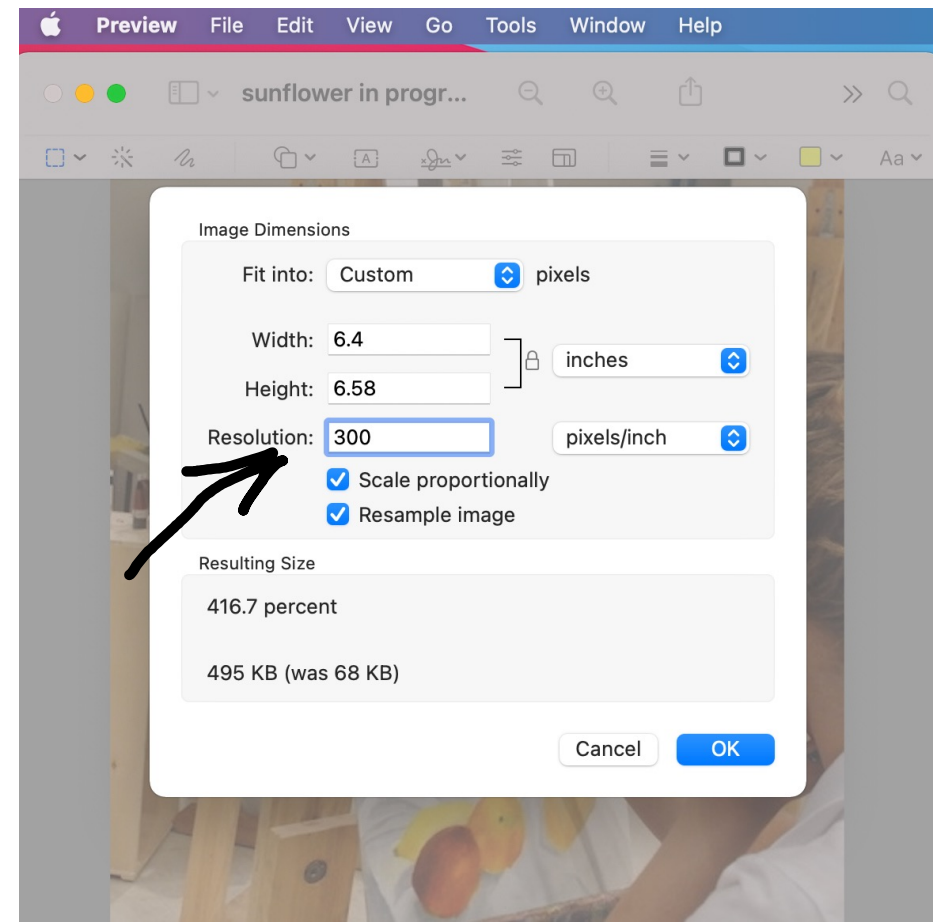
Preview File Edit View Go Tools Window Help

sunflower in progr...

Aa

Image Dimensions

Fit into: Custom pixels

Width: 6.4

Height: 6.58

inches

Resolution: 300

pixels/inch

Scale proportionally

Resample image

Resulting Size

416.7 percent

495 KB (was 68 KB)

Cancel

OK